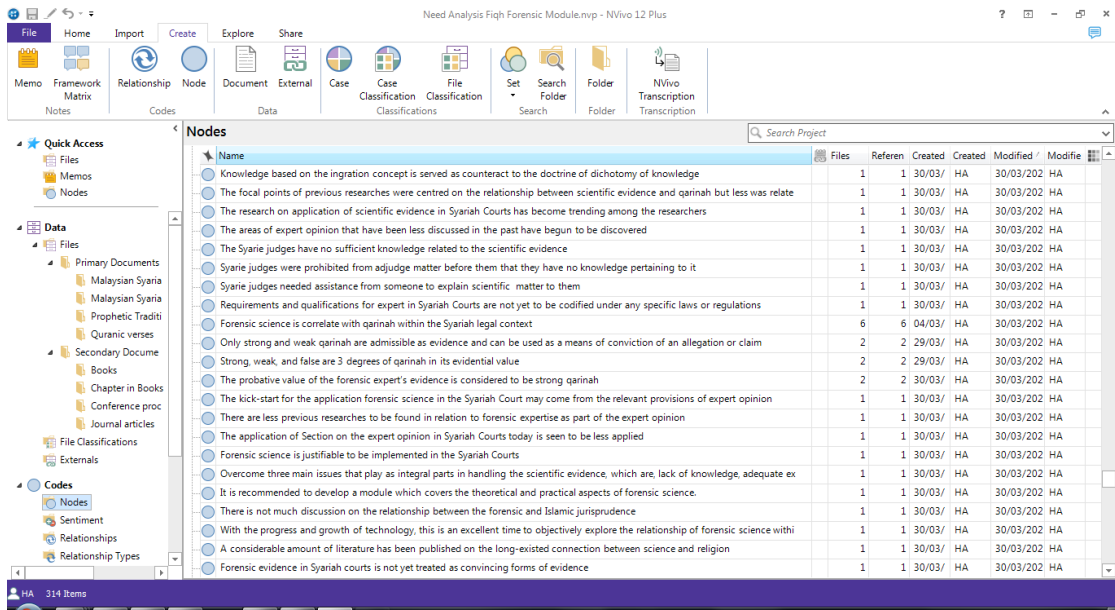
Need Analysis Fiqh Forensic Module.nvp - NVivo 12 Plus

? – ×

File Home Import Create Explore Share

Memo Framework Matrix
Notes
Relationship Node
Codes
Document External
Data
Case Case Classification File Classification
Classifications
Set Search Folder
Search
Folder
Folder
NVivo Transcription
Transcription

Quick Access
Files
Memos
Nodes

Data
Files
Primary Documents
Malaysian Syaria
Malaysian Syaria
Prophetic Traditi
Quranic verses
Secondary Docume
Books
Chapter in Books
Conference proc
Journal articles
File Classifications
Externals

Codes
Nodes
Sentiment
Relationships
Relationship Types

Nodes

Search Project

| Name | Files | Referen | Created | Created | Modified | Modifie |
|---|---|---|---|---|---|---|
| Knowledge based on the ingration concept is served as counteract to the doctrine of dichotomy of knowledge | 1 | 1 | 30/03/ | HA | 30/03/202 | HA |
| The focal points of previous researches were centred on the relationship between scientific evidence and qarinah but less was relate | 1 | 1 | 30/03/ | HA | 30/03/202 | HA |
| The research on application of scientific evidence in Syariah Courts has become trending among the researchers | 1 | 1 | 30/03/ | HA | 30/03/202 | HA |
| The areas of expert opinion that have been less discussed in the past have begun to be discovered | 1 | 1 | 30/03/ | HA | 30/03/202 | HA |
| The Syarie judges have no sufficient knowledge related to the scientific evidence | 1 | 1 | 30/03/ | HA | 30/03/202 | HA |
| Syarie judges were prohibited from adjudge matter before them that they have no knowledge pertaining to it | 1 | 1 | 30/03/ | HA | 30/03/202 | HA |
| Syarie judges needed assistance from someone to explain scientific matter to them | 1 | 1 | 30/03/ | HA | 30/03/202 | HA |
| Requirements and qualifications for expert in Syariah Courts are not yet to be codified under any specific laws or regulations | 1 | 1 | 30/03/ | HA | 30/03/202 | HA |
| Forensic science is correlate with qarinah within the Syariah legal context | 6 | 6 | 04/03/ | HA | 30/03/202 | HA |
| Only strong and weak qarinah are admissible as evidence and can be used as a means of conviction of an allegation or claim | 2 | 2 | 29/03/ | HA | 30/03/202 | HA |
| Strong, weak, and false are 3 degrees of qarinah in its evidential value | 2 | 2 | 29/03/ | HA | 30/03/202 | HA |
| The probative value of the forensic expert's evidence is considered to be strong qarinah | 2 | 2 | 30/03/ | HA | 30/03/202 | HA |
| The kick-start for the application forensic science in the Syariah Court may come from the relevant provisions of expert opinion | 1 | 1 | 30/03/ | HA | 30/03/202 | HA |
| There are less previous researches to be found in relation to forensic expertise as part of the expert opinion | 1 | 1 | 30/03/ | HA | 30/03/202 | HA |
| The application of Section on the expert opinion in Syariah Courts today is seen to be less applied | 1 | 1 | 30/03/ | HA | 30/03/202 | HA |
| Forensic science is justifiable to be implemented in the Syariah Courts | 1 | 1 | 30/03/ | HA | 30/03/202 | HA |
| Overcome three main issues that play as integral parts in handling the scientific evidence, which are, lack of knowledge, adequate ex | 1 | 1 | 30/03/ | HA | 30/03/202 | HA |
| It is recommended to develop a module which covers the theoretical and practical aspects of forensic science. | 1 | 1 | 30/03/ | HA | 30/03/202 | HA |
| There is not much discussion on the relationship between the forensic and Islamic jurisprudence | 1 | 1 | 30/03/ | HA | 30/03/202 | HA |
| With the progress and growth of technology, this is an excellent time to objectively explore the relationship of forensic science withi | 1 | 1 | 30/03/ | HA | 30/03/202 | HA |
| A considerable amount of literature has been published on the long-existed connection between science and religion | 1 | 1 | 30/03/ | HA | 30/03/202 | HA |
| Forensic evidence in Syariah courts is not yet treated as convincing forms of evidence | 1 | 1 | 30/03/ | HA | 30/03/202 | HA |

HA 314 Items